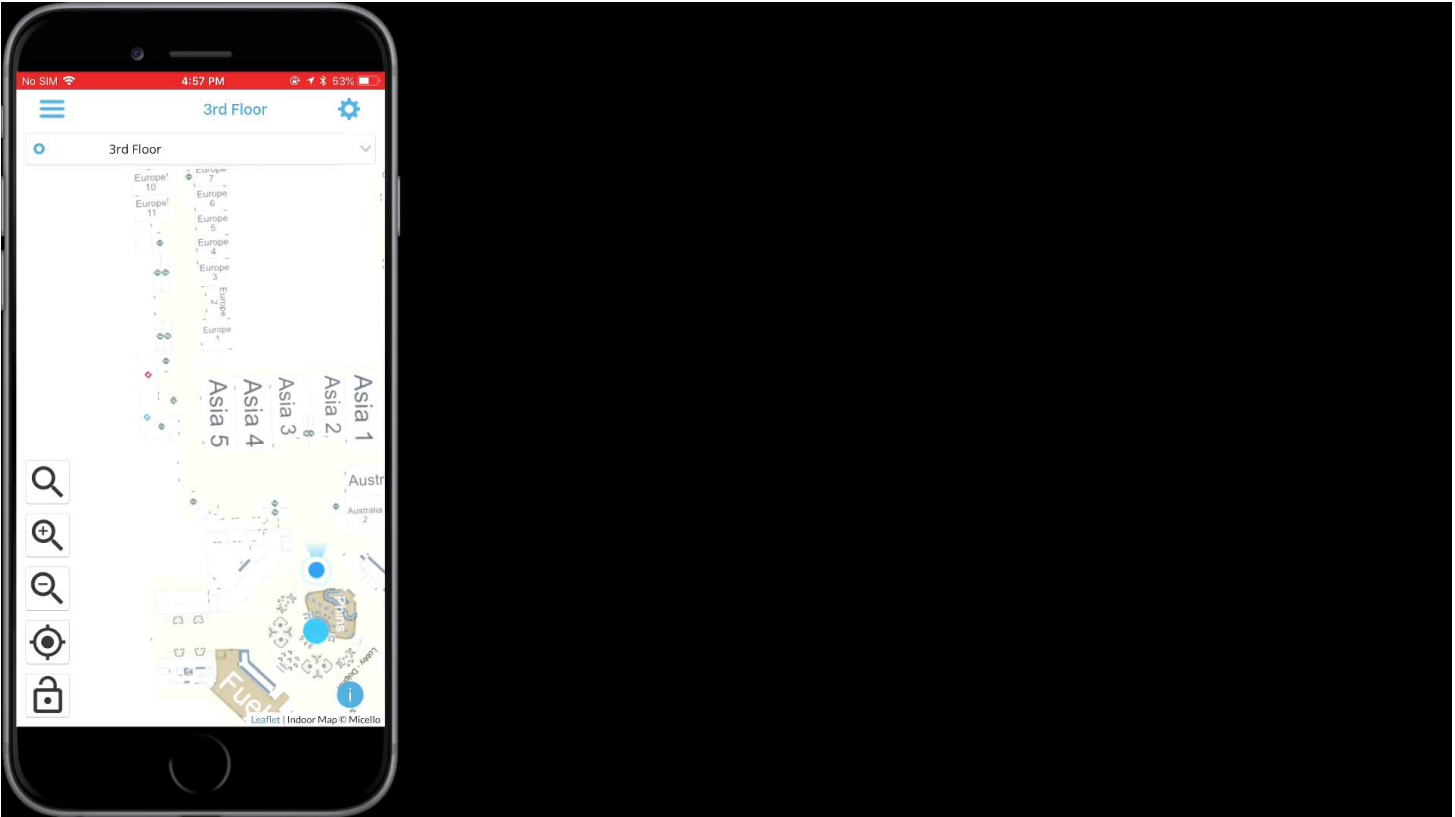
No SIM 4:57 PM 53%

3rd Floor

3rd Floor

Europe 10
Europe 11
Europe 7
Europe 6
Europe 5
Europe 4
Europe 3
Europe 2
Europe 1

Asia 5
Asia 4
Asia 3
Asia 2
Asia 1

Austr
Australia 2

Prims
Lobby
Fuel

Leaflet | Indoor Map © Micello